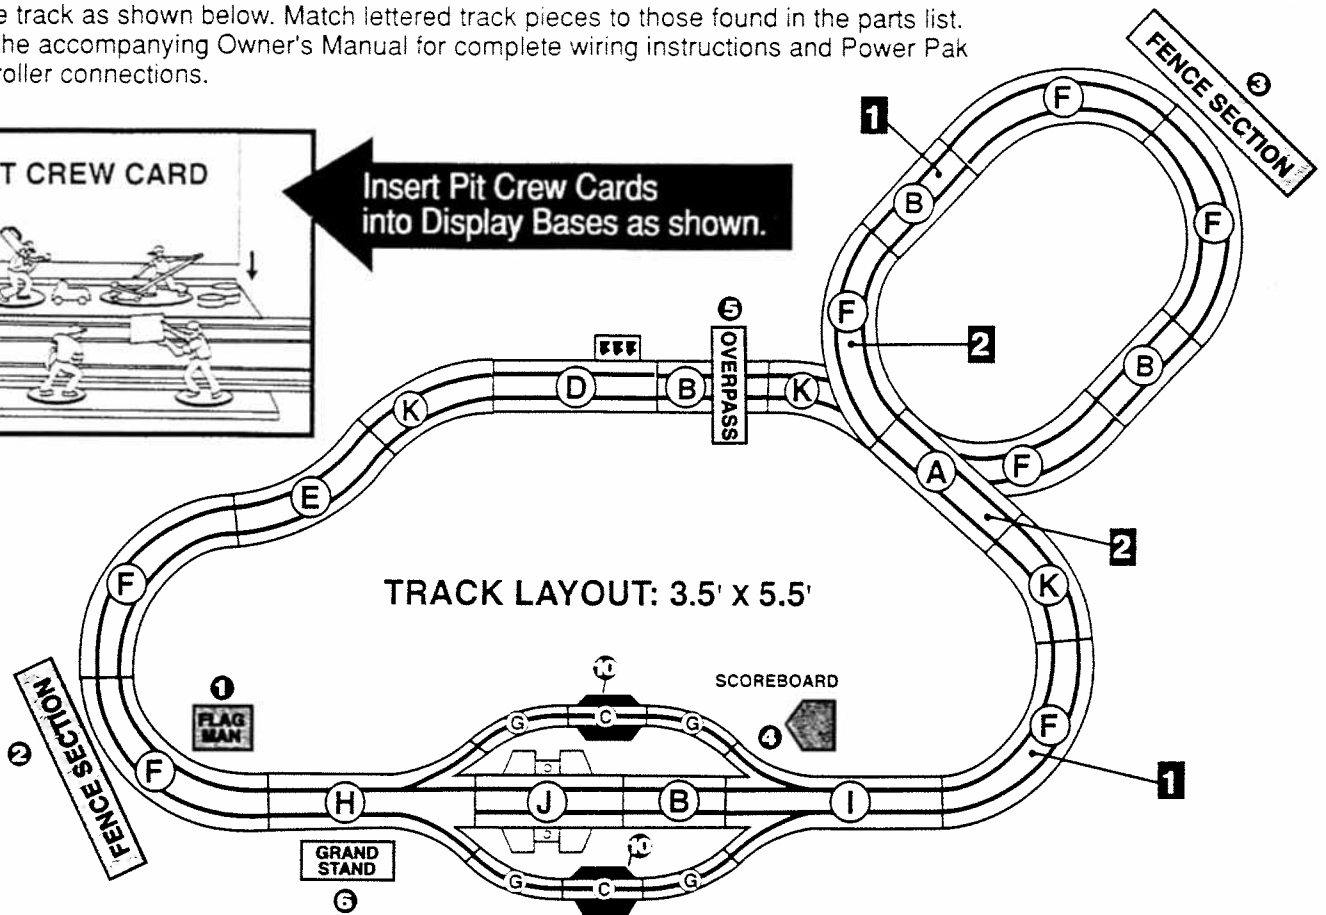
e track as shown below. Match lettered track pieces to those found in the parts list. he accompanying Owner's Manual for complete wiring instructions and Power Pak roller connections.

T CREW CARD

Insert Pit Crew Cards into Display Bases as shown.

FENCE SECTION
3

1
F
B
F
F
2
B
A
F
2
K

5
OVERPASS
D
B
K
K
E
F

TRACK LAYOUT: 3.5' X 5.5'

1
FLAG MAN

10
SCOREBOARD
4
G
C
G

2
FENCE SECTION

F
H
J
B
I
F
1
C
C

GRAND STAND
6
G
C
G
10